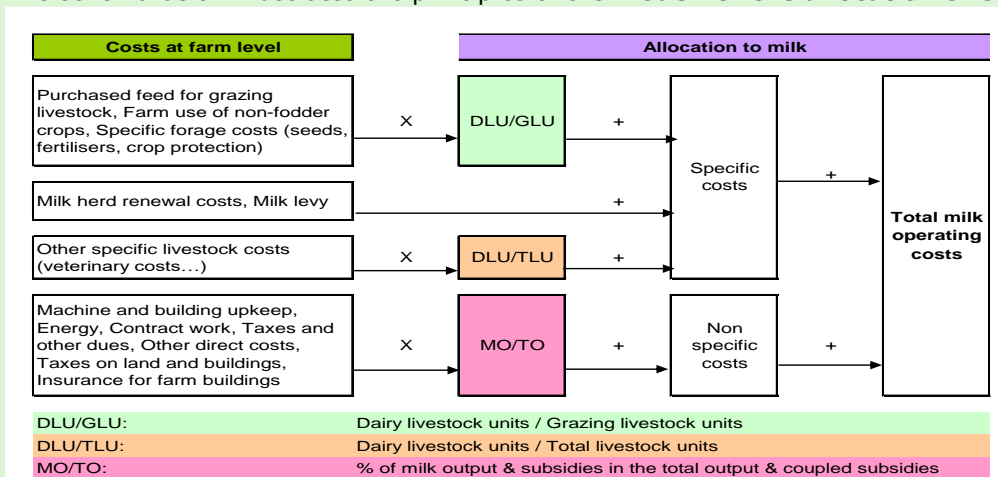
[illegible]

Costs at farm level

Allocation to milk

Purchased feed for grazing livestock, Farm use of non-fodder crops, Specific forage costs (seeds, fertilisers, crop protection)

X

DLU/GLU

+

Specific costs

+

Milk herd renewal costs, Milk levy

+

Total milk operating costs

Other specific livestock costs (veterinary costs…)

X

DLU/TLU

+

Machine and building upkeep, Energy, Contract work, Taxes and other dues, Other direct costs, Taxes on land and buildings, Insurance for farm buildings

X

MO/TO

+

Non specific costs

+

| | |
|---|---|
| DLU/GLU: | Dairy livestock units / Grazing livestock units |
| DLU/TLU: | Dairy livestock units / Total livestock units |
| MO/TO: | % of milk output & subsidies in the total output & coupled subsidies |